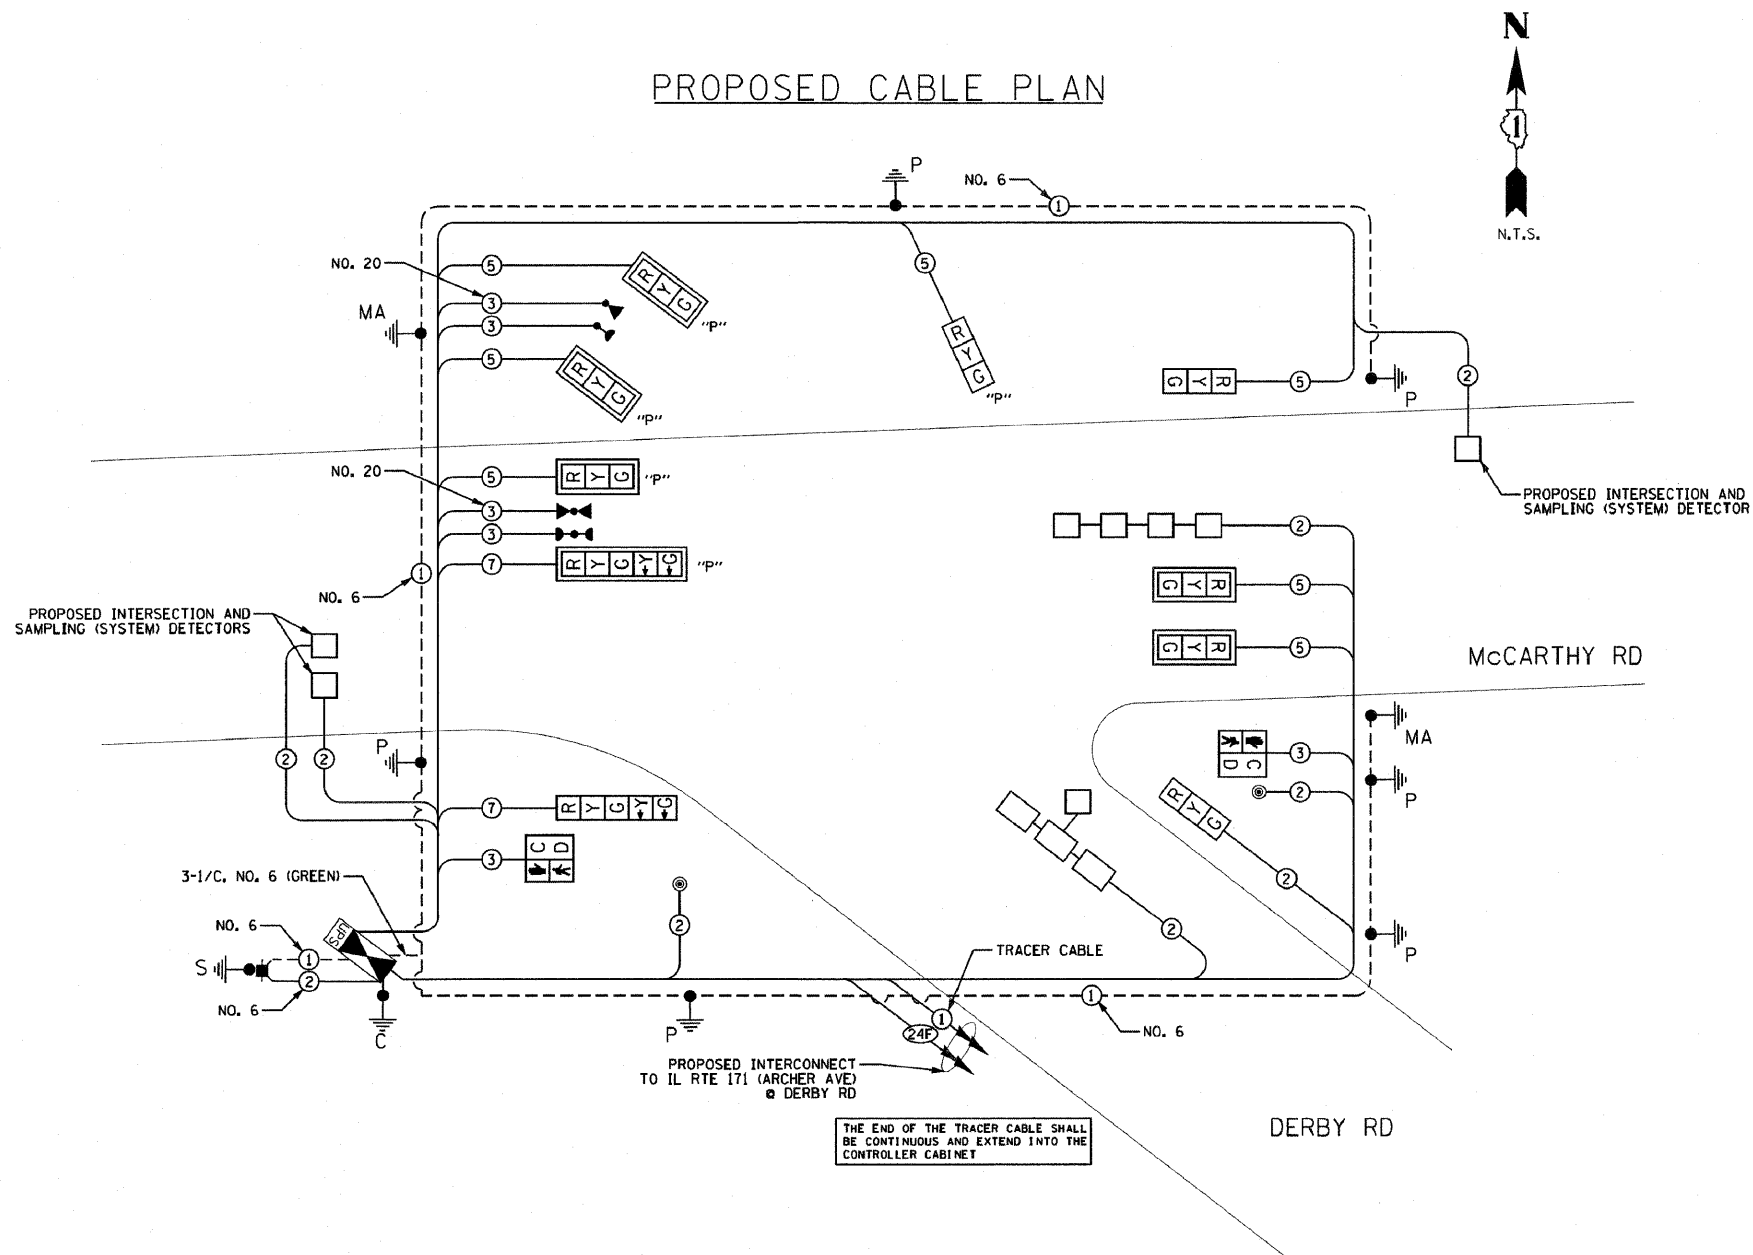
PROPOSED CABLE PLAN

N
1
N.T.S.

P
NO. 6
1

NO. 20
5
3
3
5
MA
R Y G
"P"
R Y G
"P"
5
R Y G
"P"
G Y R
5
P
2

NO. 20
5
R Y G
"P"
3
3
7
R Y G Y G
"P"
NO. 6
1

PROPOSED INTERSECTION AND SAMPLING (SYSTEM) DETECTOR

2
G Y R
5
G Y R
5

PROPOSED INTERSECTION AND SAMPLING (SYSTEM) DETECTORS

McCARTHY RD

P
2
2
7
R Y G Y G
3
C D
MA
3
C D
2
P
R Y G
2
P

3-1/C. NO. 6 (GREEN)
NO. 6
1
S
2
NO. 6
C
UPS
2
2
TRACER CABLE
1
1
NO. 6
P
24F

PROPOSED INTERCONNECT TO IL RTE 171 (ARCHER AVE) @ DERBY RD

THE END OF THE TRACER CABLE SHALL BE CONTINUOUS AND EXTEND INTO THE CONTROLLER CABINET

DERBY RD